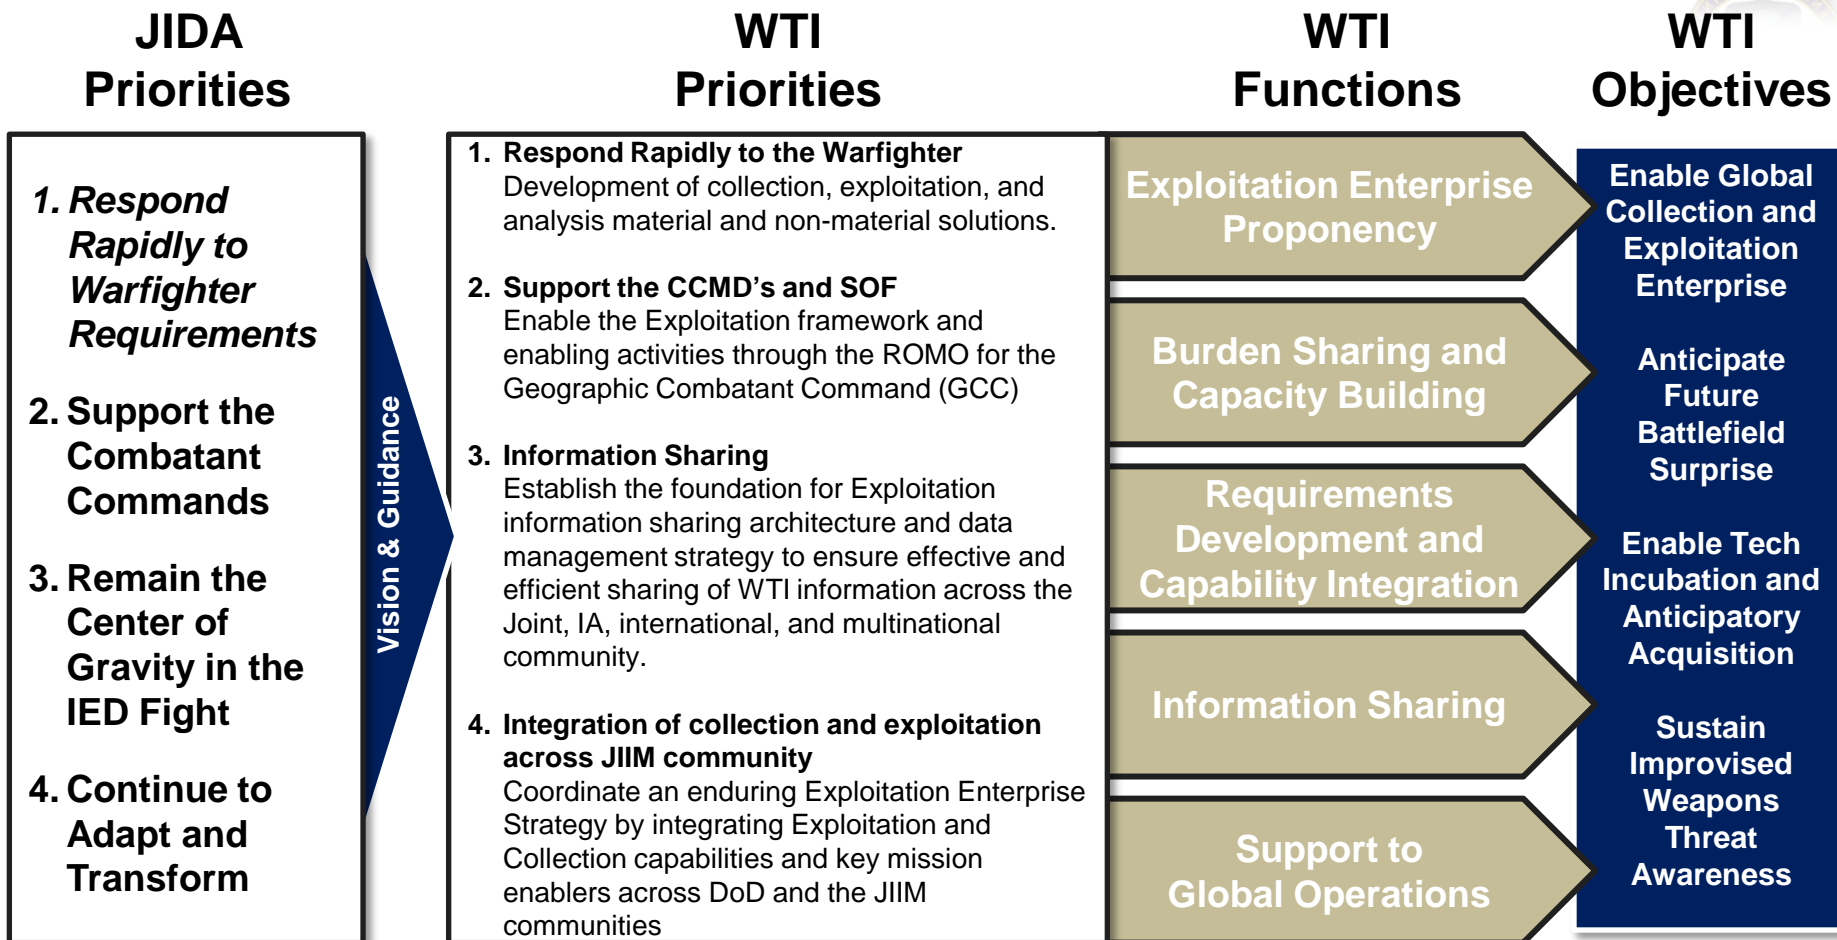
JIDA Priorities

WTI Priorities

WTI Functions

WTI Objectives

1. Respond Rapidly to Warfighter Requirements

2. Support the Combatant Commands

3. Remain the Center of Gravity in the IED Fight

4. Continue to Adapt and Transform

Vision & Guidance

1. Respond Rapidly to the Warfighter
Development of collection, exploitation, and analysis material and non-material solutions.

2. Support the CCMD's and SOF
Enable the Exploitation framework and enabling activities through the ROMO for the Geographic Combatant Command (GCC)

3. Information Sharing
Establish the foundation for Exploitation information sharing architecture and data management strategy to ensure effective and efficient sharing of WTI information across the Joint, IA, international, and multinational community.

4. Integration of collection and exploitation across JIIM community
Coordinate an enduring Exploitation Enterprise Strategy by integrating Exploitation and Collection capabilities and key mission enablers across DoD and the JIIM communities

Exploitation Enterprise Proponency

Burden Sharing and Capacity Building

Requirements Development and Capability Integration

Information Sharing

Support to Global Operations

Enable Global Collection and Exploitation Enterprise

Anticipate Future Battlefield Surprise

Enable Tech Incubation and Anticipatory Acquisition

Sustain Improvised Weapons Threat Awareness